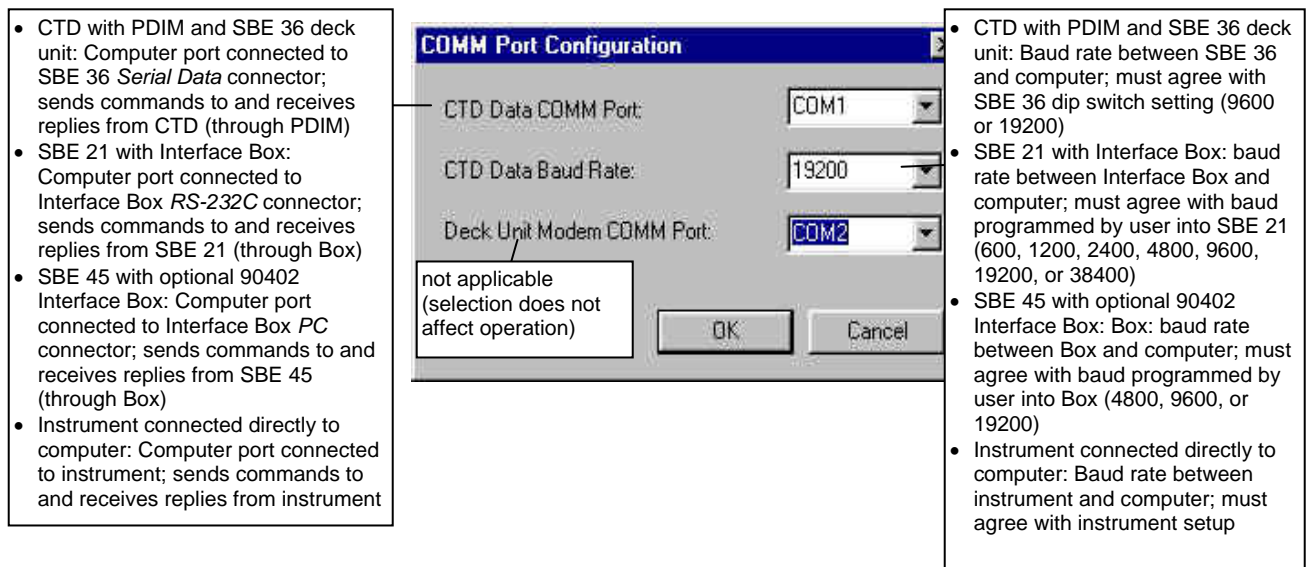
- CTD with PDIM and SBE 36 deck unit: Computer port connected to SBE 36 *Serial Data* connector; sends commands to and receives replies from CTD (through PDIM)
- SBE 21 with Interface Box: Computer port connected to Interface Box *RS-232C* connector; sends commands to and receives replies from SBE 21 (through Box)
- SBE 45 with optional 90402 Interface Box: Computer port connected to Interface Box *PC* connector; sends commands to and receives replies from SBE 45 (through Box)
- Instrument connected directly to computer: Computer port connected to instrument; sends commands to and receives replies from instrument

COMM Port Configuration

CTD Data COMM Port: COM1

CTD Data Baud Rate: 19200

Deck Unit Modem COMM Port: COM2

not applicable (selection does not affect operation)

OK

Cancel

- CTD with PDIM and SBE 36 deck unit: Baud rate between SBE 36 and computer; must agree with SBE 36 dip switch setting (9600 or 19200)
- SBE 21 with Interface Box: baud rate between Interface Box and computer; must agree with baud programmed by user into SBE 21 (600, 1200, 2400, 4800, 9600, 19200, or 38400)
- SBE 45 with optional 90402 Interface Box: Box: baud rate between Box and computer; must agree with baud programmed by user into Box (4800, 9600, or 19200)
- Instrument connected directly to computer: Baud rate between instrument and computer; must agree with instrument setup